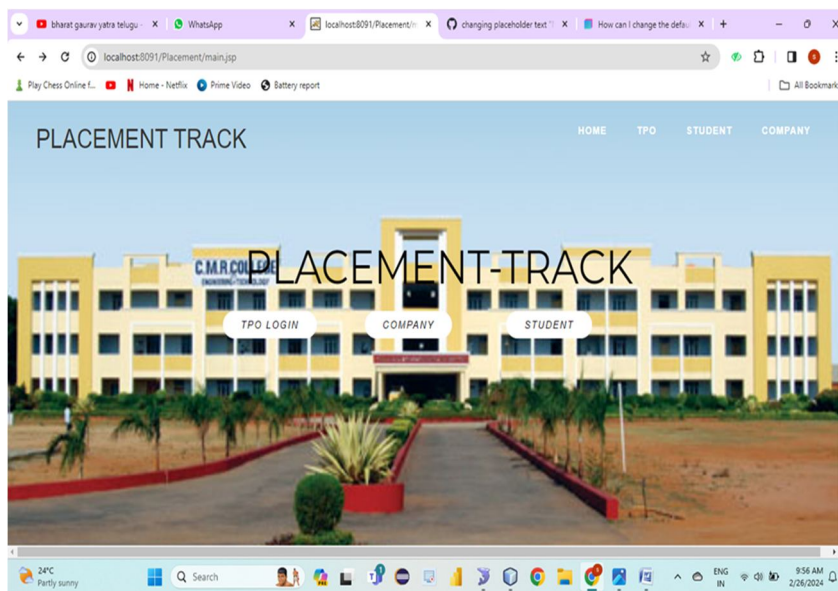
bharat gaurav yatra telugu · ×
WhatsApp ×
localhost:8091/Placement/m ×
changing placeholder text ×
How can I change the defau ×
+

localhost:8091/Placement/main.jsp

Play Chess Online f...
Home - Netflix
Prime Video
Battery report
All Bookmarks

PLACEMENT TRACK

HOME
TPO
STUDENT
COMPANY

C.M.R COLLEGE
ENGINEERING & TECHNOLOGY

PLACEMENT-TRACK

TPO LOGIN
COMPANY
STUDENT

24°C
Partly sunny
Search
ENG
IN
9:56 AM
2/26/2024